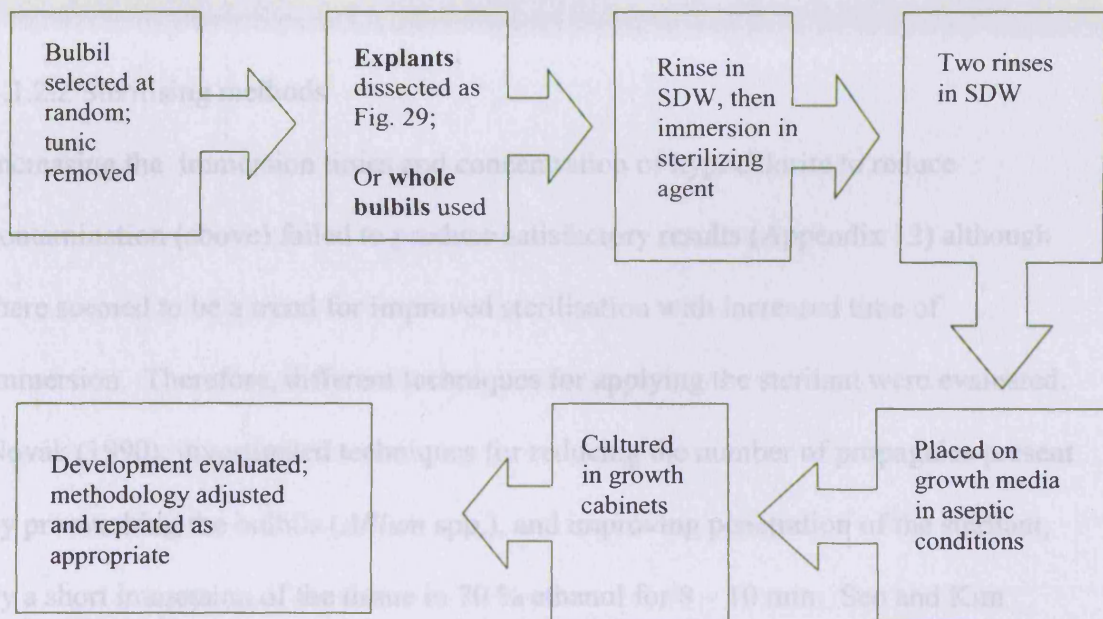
Bulbil selected at random; tunic removed

**Explants** dissected as Fig. 29;

Or **whole bulbils** used

Rinse in SDW, then immersion in sterilizing agent

Two rinses in SDW

Placed on growth media in aseptic conditions

Cultured in growth cabinets

Development evaluated; methodology adjusted and repeated as appropriate

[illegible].2 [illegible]ising methods

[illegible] the immersion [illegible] and concentration of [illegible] to reduce

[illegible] (above) failed to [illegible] satisfactory results (Appendix 12) although

there seemed to be a trend for improved sterilisation with increased time of

immersion. Therefore, different techniques for applying the sterilant were evaluated.

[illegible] (1990) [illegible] techniques for reducing the number of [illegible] present

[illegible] bulbils ([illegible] spp.), and improving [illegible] of the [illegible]

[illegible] a short immersion of the tissue in 70 % ethanol for 8 - 10 min. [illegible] and Kim